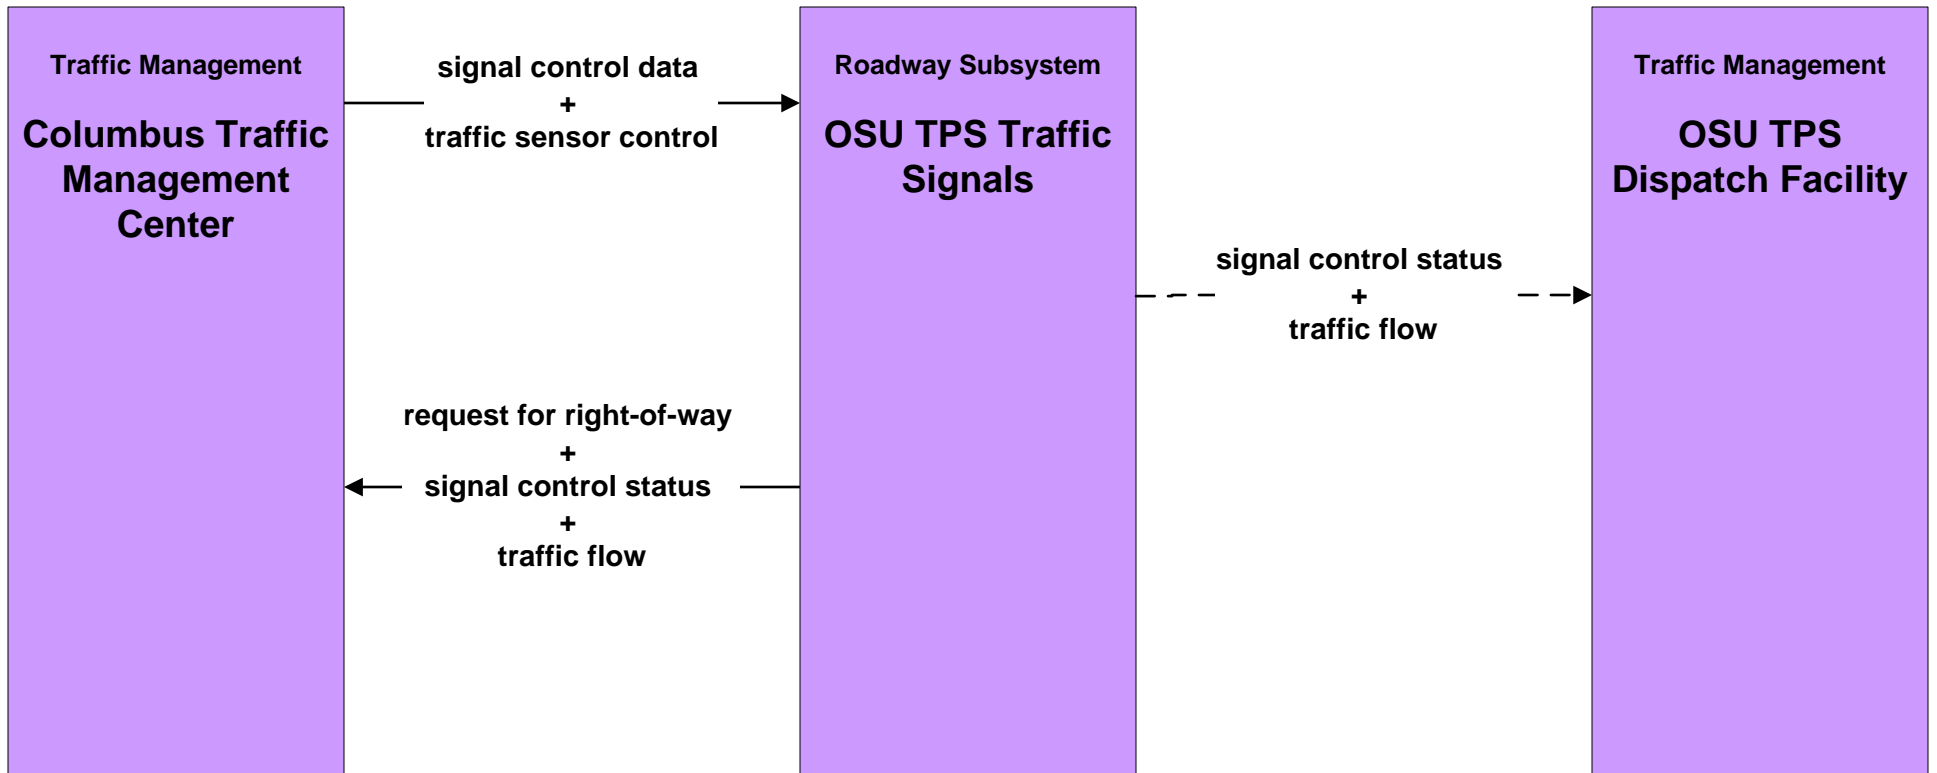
Traffic Management

Columbus Traffic Management Center

signal control data
+
traffic sensor control

Roadway Subsystem

OSU TPS Traffic Signals

Traffic Management

OSU TPS Dispatch Facility

signal control status
+
traffic flow

request for right-of-way
+
signal control status
+
traffic flow